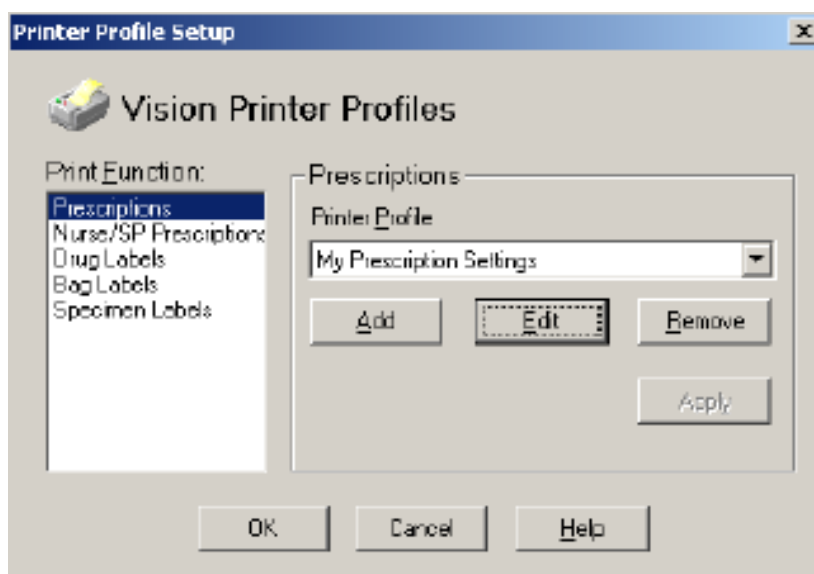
Printer Profile Setup

Vision Printer Profiles

Print Function:

Prescriptions
Nurse/SP Prescriptions
Drug Labels
Bag Labels
Specimen Labels

Prescriptions

Printer Profile

My Prescription Settings

Add

Edit

Remove

Apply

OK

Cancel

Help